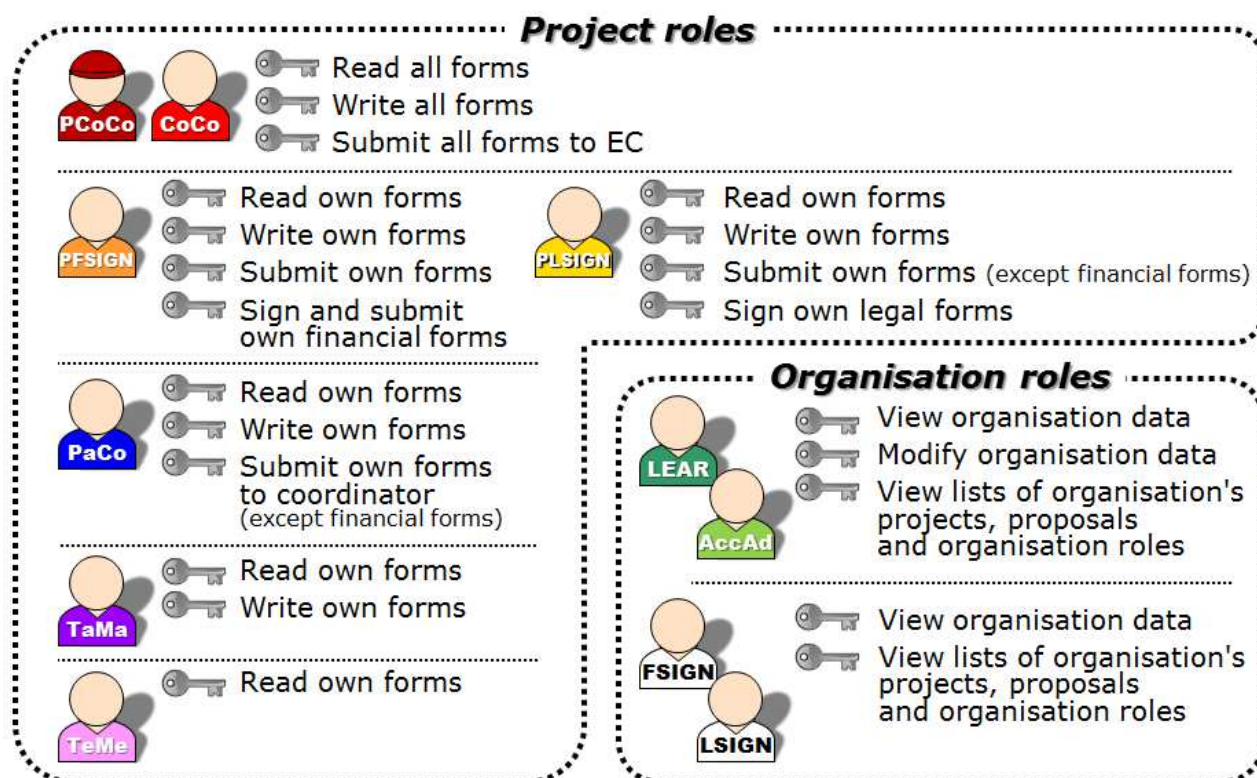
Project roles

PCoCo CoCo
Read all forms
Write all forms
Submit all forms to EC

PFSIGN
Read own forms
Write own forms
Submit own forms
Sign and submit own financial forms

PLSIGN
Read own forms
Write own forms
Submit own forms (except financial forms)
Sign own legal forms

PaCo
Read own forms
Write own forms
Submit own forms to coordinator (except financial forms)

TaMa
Read own forms
Write own forms

TeMe
Read own forms

Organisation roles

LEAR AccAd
View organisation data
Modify organisation data
View lists of organisation's projects, proposals and organisation roles

FSIGN LSIGN
View organisation data
View lists of organisation's projects, proposals and organisation roles